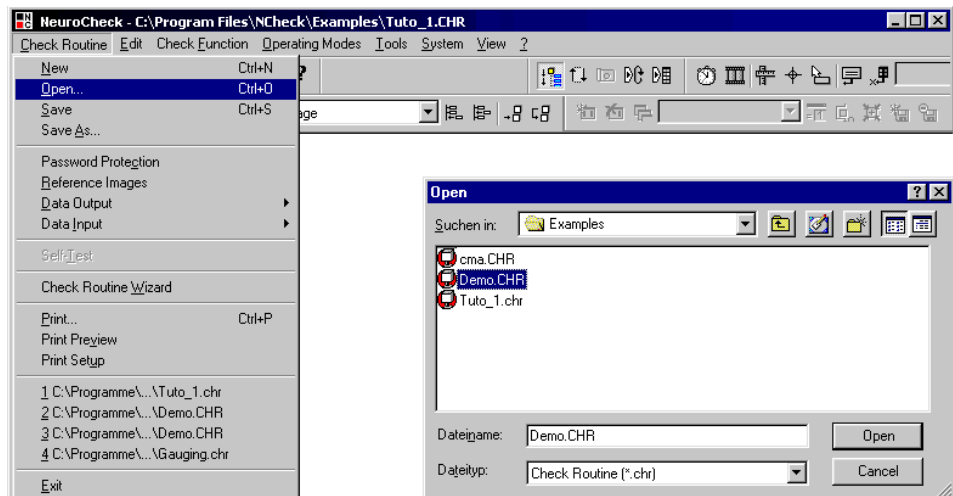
NeuroCheck - C:\Program Files\NCheck\Examples\Tuto_1.CHR

Check Routine Edit Check Function Operating Modes Tools System View ?

New Ctrl+N
Open... Ctrl+O
Save Ctrl+S
Save As...

Password Protection
Reference Images
Data Output
Data Input

Self-Test

Check Routine Wizard

Print... Ctrl+P
Print Preview
Print Setup

1 C:\Programme\...\Tuto_1.chr
2 C:\Programme\...\Demo.CHR
3 C:\Programme\...\Demo.CHR
4 C:\Programme\...\Gauging.chr

Exit

age

Open

Suchen in: Examples

cma.CHR
Demo.CHR
Tuto_1.chr

Dateiname: Demo.CHR
Dateityp: Check Routine (*.chr)

Open
Cancel